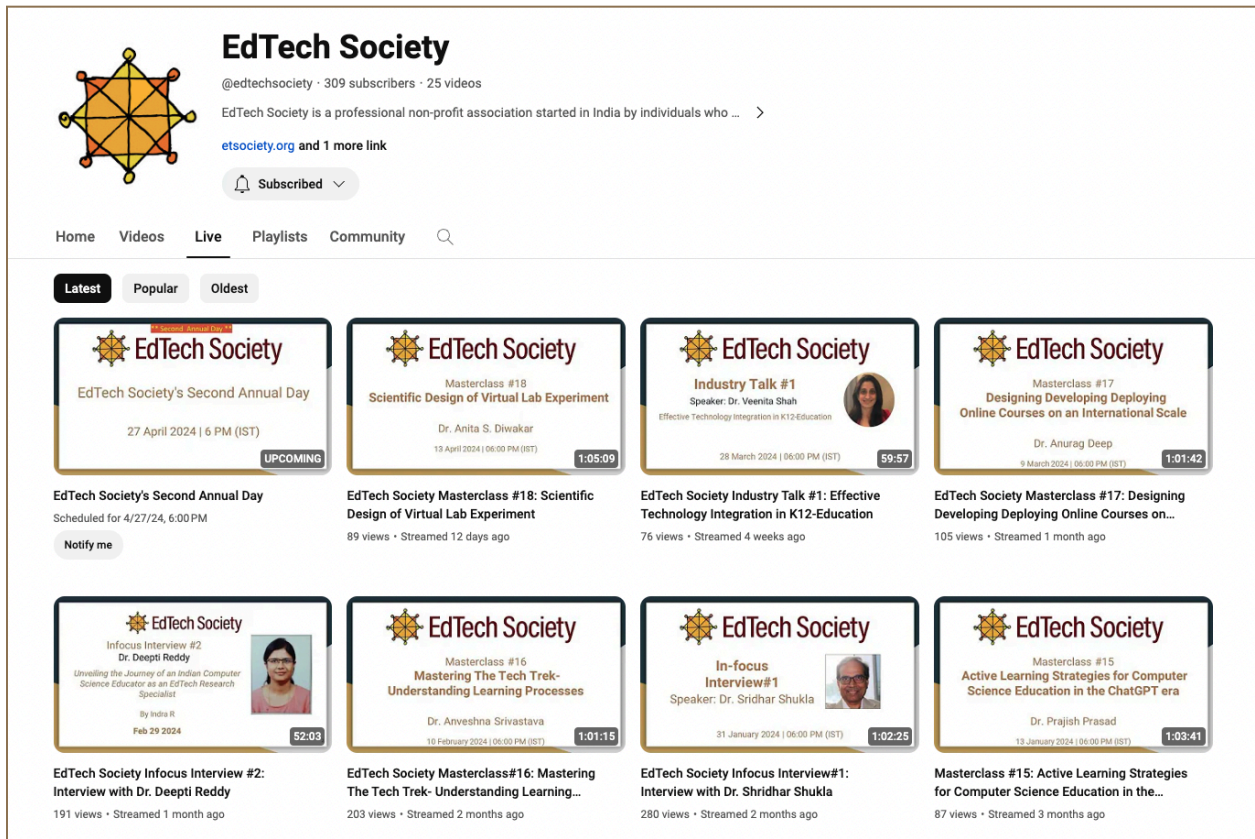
EdTech Society
@edtechsociety · 309 subscribers · 25 videos
EdTech Society is a professional non-profit association started in India by individuals who ...
etsociety.org and 1 more link
Subscribed

Home Videos Live Playlists Community

Latest Popular Oldest

** Second Annual Day **
EdTech Society
EdTech Society's Second Annual Day
27 April 2024 | 6 PM (IST)
UPCOMING
EdTech Society's Second Annual Day
Scheduled for 4/27/24, 6:00 PM
Notify me

EdTech Society
Masterclass #18
Scientific Design of Virtual Lab Experiment
Dr. Anita S. Diwakar
13 April 2024 | 06:00 PM (IST)
1:05:09
EdTech Society Masterclass #18: Scientific Design of Virtual Lab Experiment
89 views · Streamed 12 days ago

EdTech Society
Industry Talk #1
Speaker: Dr. Veenita Shah
Effective Technology Integration in K12-Education
28 March 2024 | 06:00 PM (IST)
59:57
EdTech Society Industry Talk #1: Effective Technology Integration in K12-Education
76 views · Streamed 4 weeks ago

EdTech Society
Masterclass #17
Designing Developing Deploying Online Courses on an International Scale
Dr. Anurag Deep
9 March 2024 | 06:00 PM (IST)
1:01:42
EdTech Society Masterclass #17: Designing Developing Deploying Online Courses on...
105 views · Streamed 1 month ago

EdTech Society
Infocus Interview #2
Dr. Deepti Reddy
Unveiling the Journey of an Indian Computer Science Educator as an EdTech Research Specialist
By Indra R
Feb 29 2024
52:03
EdTech Society Infocus Interview #2: Interview with Dr. Deepti Reddy
191 views · Streamed 1 month ago

EdTech Society
Masterclass #16
Mastering The Tech Trek- Understanding Learning Processes
Dr. Anveshna Srivastava
10 February 2024 | 06:00 PM (IST)
1:01:15
EdTech Society Masterclass#16: Mastering The Tech Trek- Understanding Learning...
203 views · Streamed 2 months ago

EdTech Society
In-focus Interview#1
Speaker: Dr. Sridhar Shukla
31 January 2024 | 06:00 PM (IST)
1:02:25
EdTech Society Infocus Interview#1: Interview with Dr. Shridhar Shukla
280 views · Streamed 2 months ago

EdTech Society
Masterclass #15
Active Learning Strategies for Computer Science Education in the ChatGPT era
Dr. Prajish Prasad
13 January 2024 | 06:00 PM (IST)
1:03:41
Masterclass #15: Active Learning Strategies for Computer Science Education in the...
87 views · Streamed 3 months ago